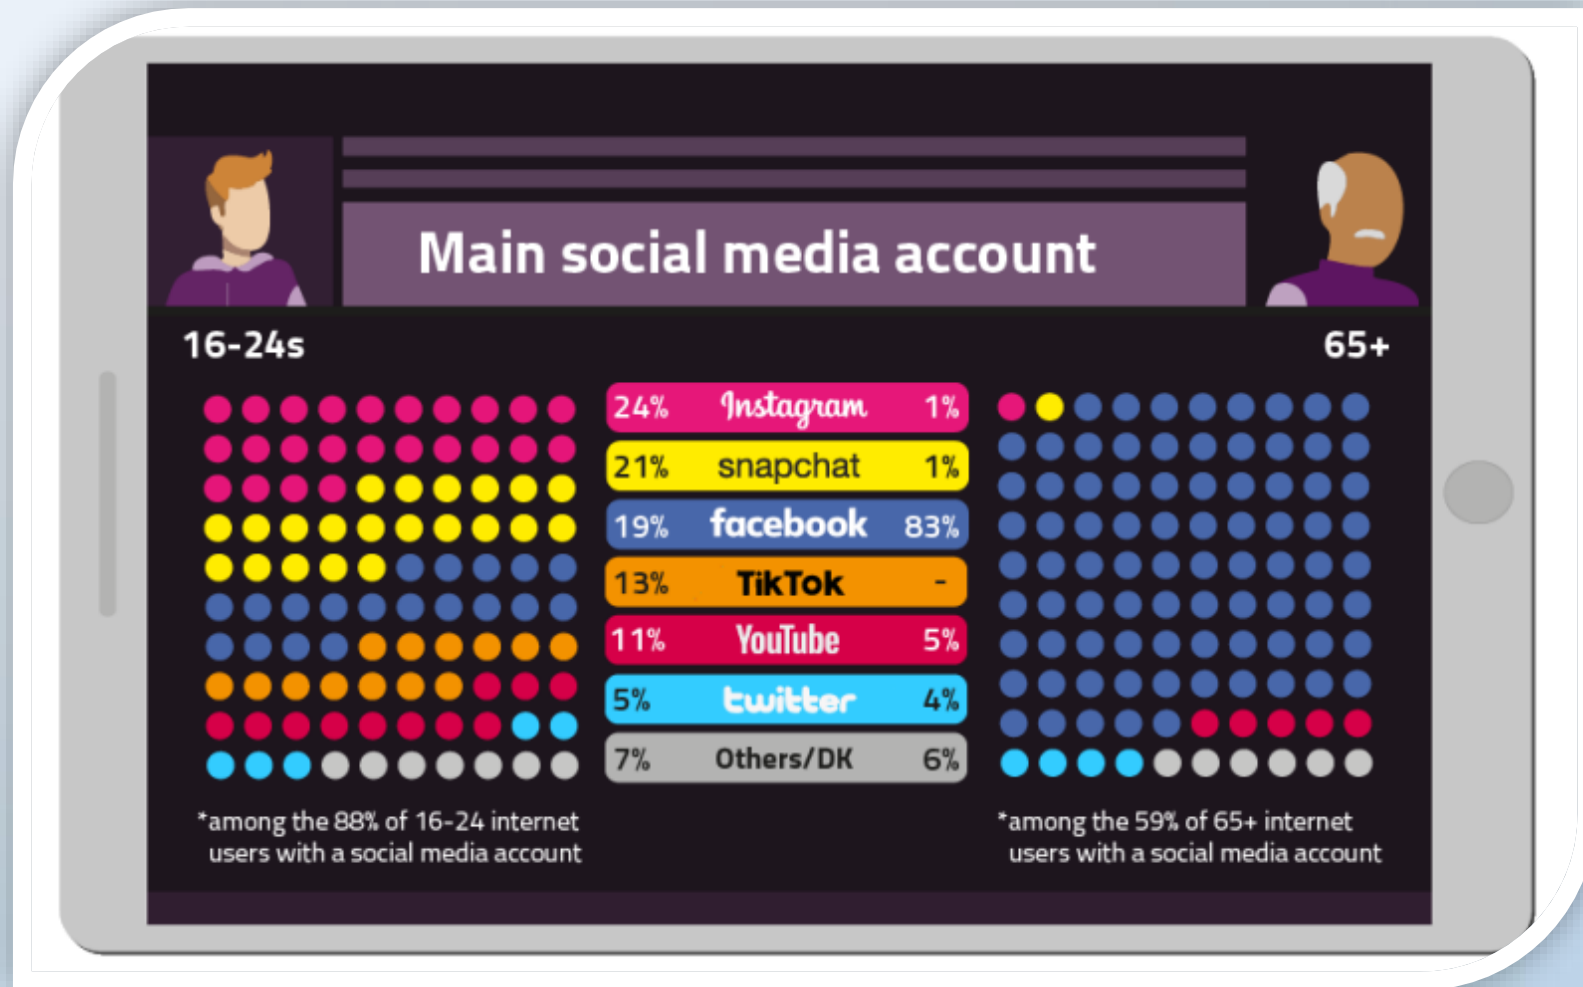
Main social media account

16-24s

65+

| 16-24s | | 65+ |
|---|---|---|
| 24% | Instagram | 1% |
| 21% | snapchat | 1% |
| 19% | facebook | 83% |
| 13% | TikTok | - |
| 11% | YouTube | 5% |
| 5% | twitter | 4% |
| 7% | Others/DK | 6% |

*among the 88% of 16-24 internet users with a social media account

*among the 59% of 65+ internet users with a social media account